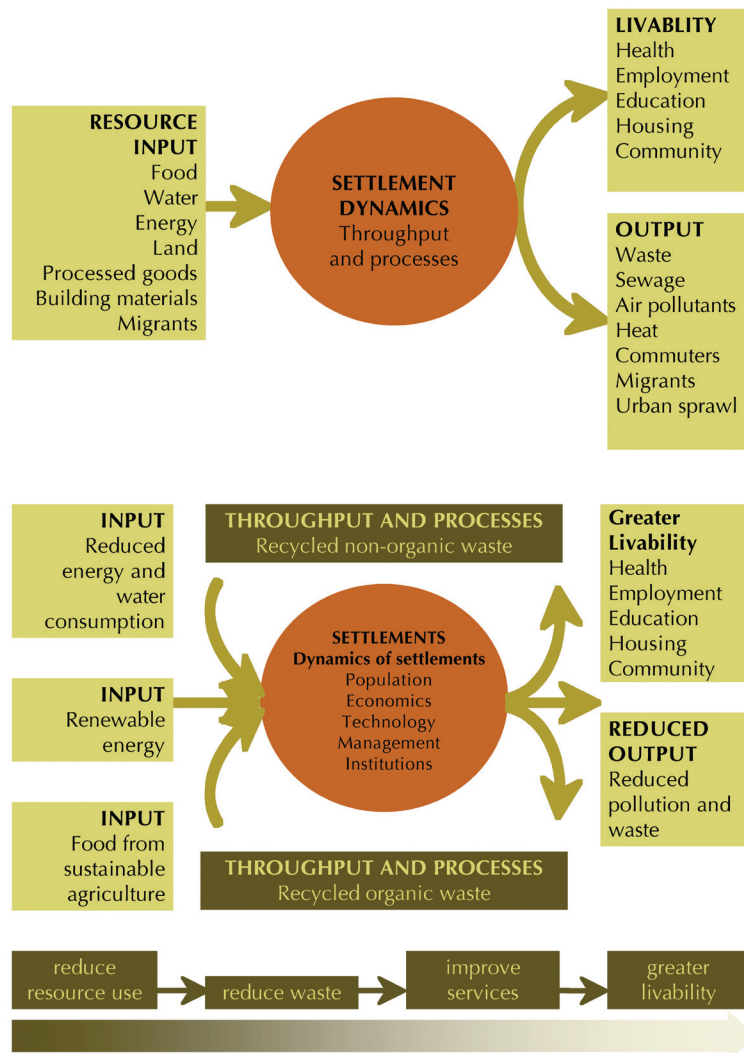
RESOURCE INPUT
Food
Water
Energy
Land
Processed goods
Building materials
Migrants

SETTLEMENT DYNAMICS
Throughput and processes

LIVABLITY
Health
Employment
Education
Housing
Community

OUTPUT
Waste
Sewage
Air pollutants
Heat
Commuters
Migrants
Urban sprawl

INPUT
Reduced energy and water consumption

THROUGHPUT AND PROCESSES
Recycled non-organic waste

Greater Livability
Health
Employment
Education
Housing
Community

INPUT
Renewable energy

SETTLEMENTS
Dynamics of settlements
Population
Economics
Technology
Management
Institutions

REDUCED OUTPUT
Reduced pollution and waste

INPUT
Food from sustainable agriculture

THROUGHPUT AND PROCESSES
Recycled organic waste

reduce resource use
reduce waste
improve services
greater livability